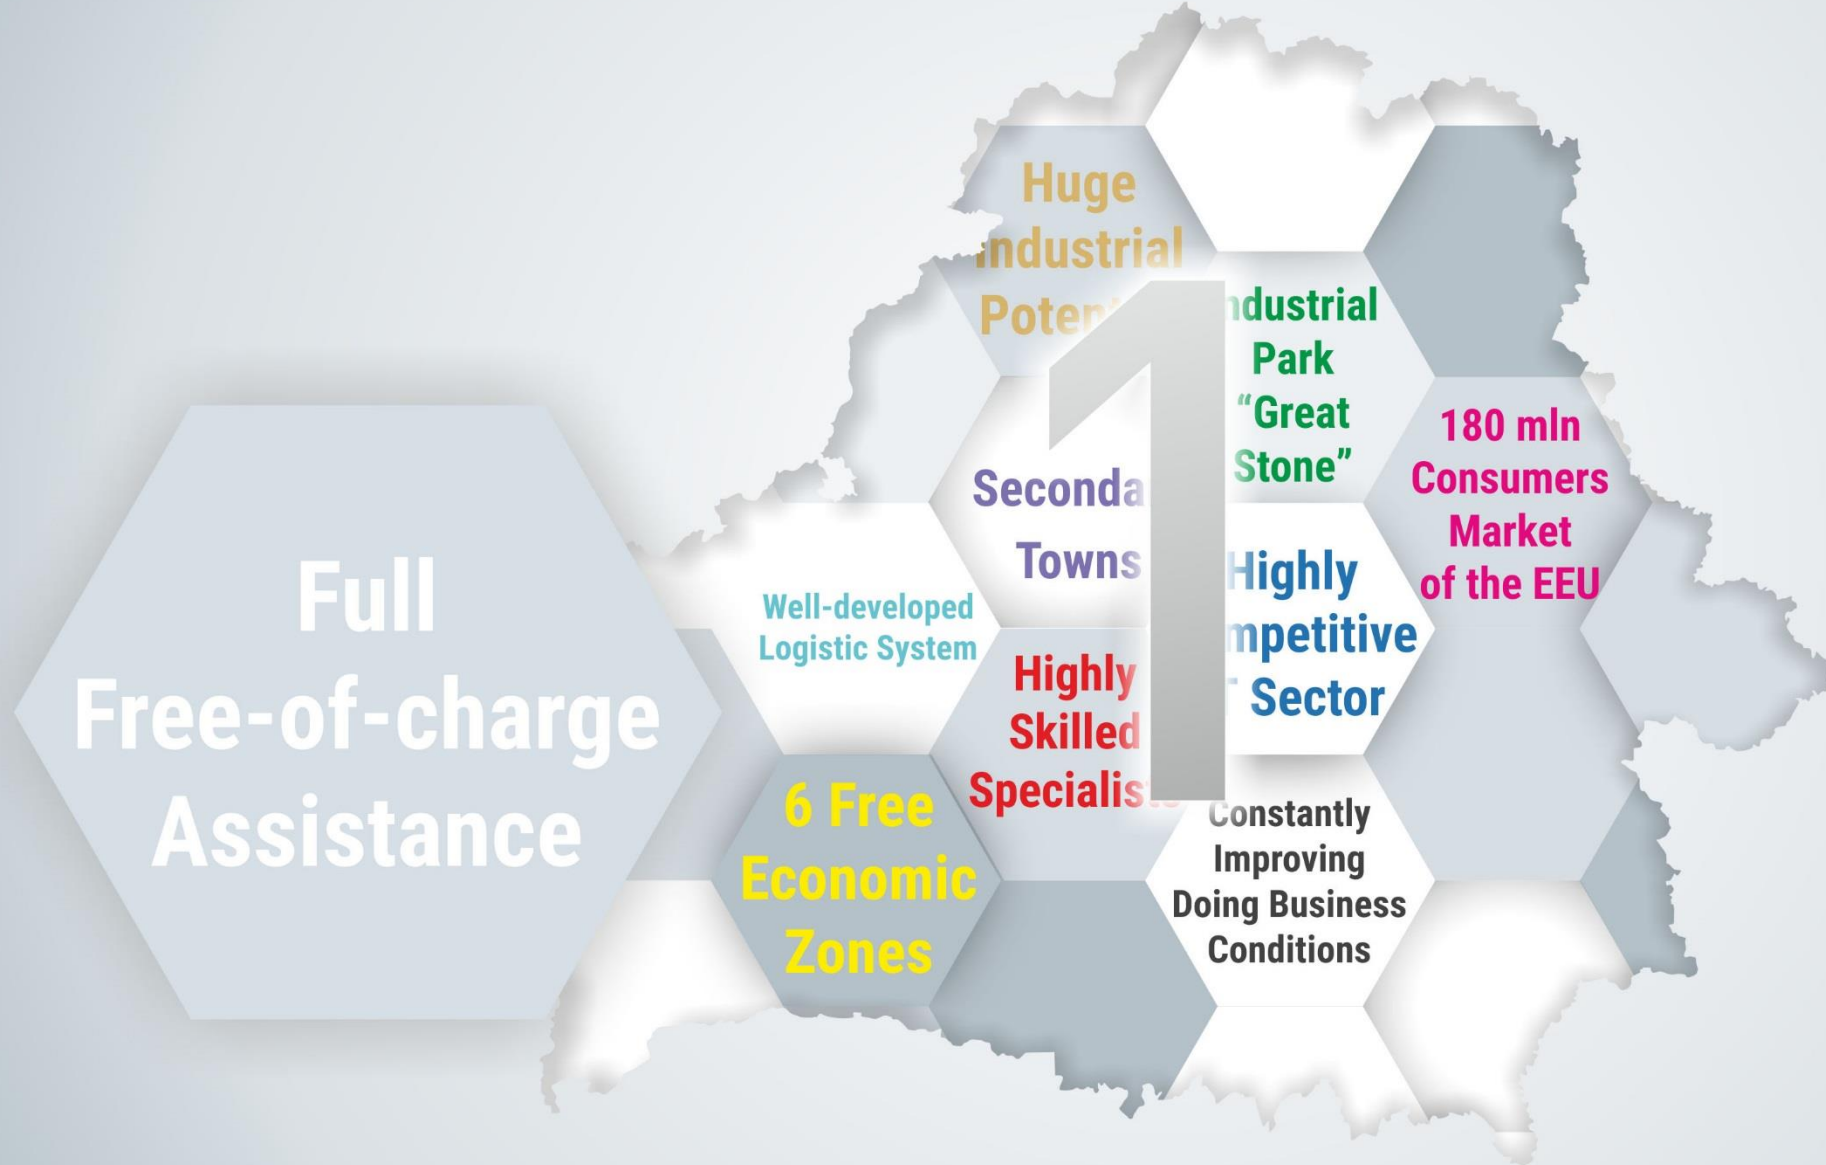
Full Free-of-charge Assistance

Huge Industrial Poten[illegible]

1

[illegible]ndustrial Park "Great Stone"

180 mln Consumers Market of the EEU

Seconda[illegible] Towns

Well-developed Logistic System

Highly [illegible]mpetitive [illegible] Sector

Highly Skilled Specialis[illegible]

6 Free Economic Zones

Constantly Improving Doing Business Conditions